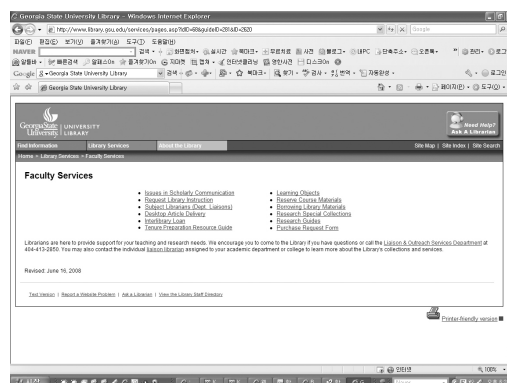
Georgia State University Library - Windows Internet Explorer

http://www.library.gsu.edu/services/pages.asp?ldID=48&guideID=28&ID=2620

Google

파일(F) 편집(E) 보기(V) 즐겨찾기(A) 도구(T) 도움말(H)

NAVER 검색

Google Georgia State University Library 검색

Georgia State University Library

페이지(P) 도구(O)

Georgia State University Library

Need Help? Ask A Librarian

Find Information | Library Services | About the Library | Site Map | Site Index | Site Search

Home > Library Services > Faculty Services

Faculty Services

- Issues in Scholarly Communication
- Request Library Instruction
- Subject Librarians (Dept. Liaisons)
- Desktop Article Delivery
- Interlibrary Loan
- Tenure Preparation Resource Guide

- Learning Objects
- Reserve Course Materials
- Borrowing Library Materials
- Research Special Collections
- Research Guides
- Purchase Request Form

Librarians are here to provide support for your teaching and research needs. We encourage you to come to the Library if you have questions or call the Liaison & Outreach Services Department at 404-413-2850. You may also contact the individual liaison librarian assigned to your academic department or college to learn more about the Library's collections and services.

Revised: June 16, 2008

Text Version | Report a Website Problem | Ask a Librarian | View the Library Staff Directory

Printer-friendly version

인터넷

100%